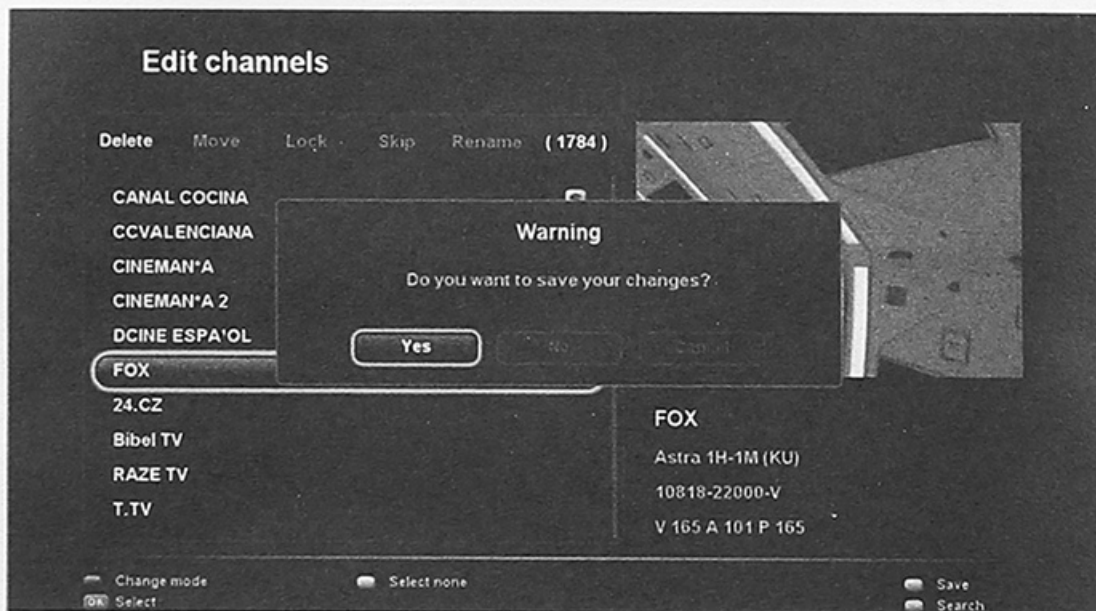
Edit channels

Delete Move Lock Skip Rename (1784)

CANAL COCINA
CCVALENCIANA
CINEMAN*A
CINEMAN*A 2
DCINE ESPA'OL
FOX
24.CZ
Bibel TV
RAZE TV
T.TV

Warning

Do you want to save your changes?

Yes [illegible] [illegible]

FOX
Astra 1H-1M (KU)
10818-22000-V
V 165 A 101 P 165

Change mode
OK Select
Select none
Save
Search